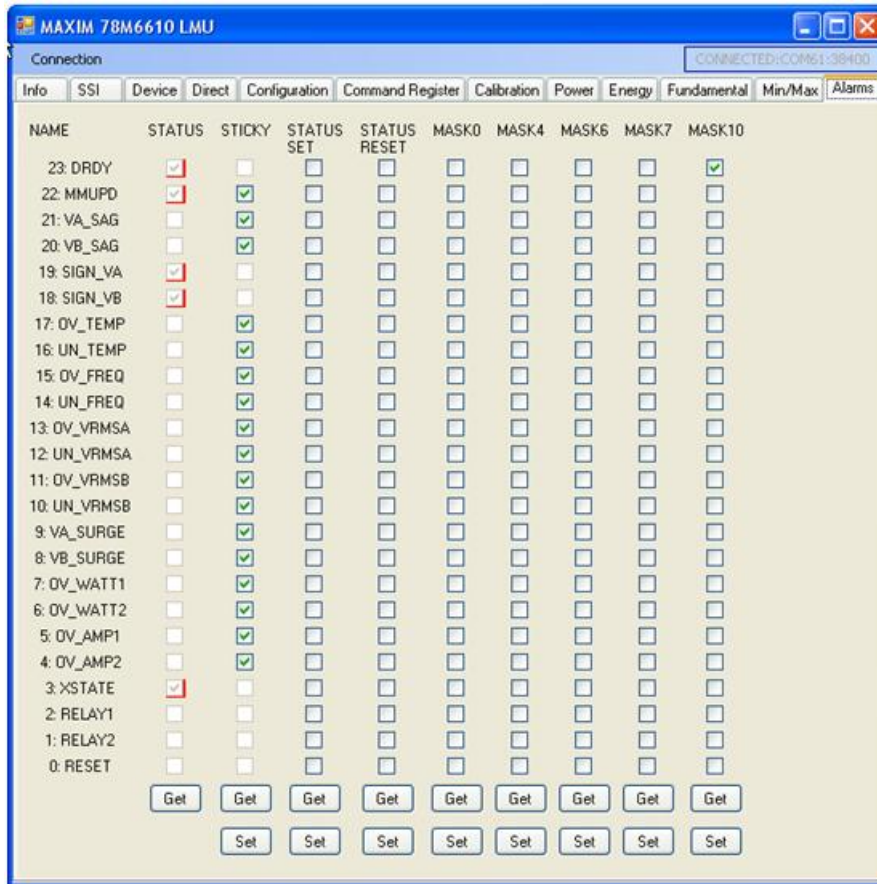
MAXIM 78M6610 LMU

Connection

CONNECTED:COM61:38400

Info | SSI | Device | Direct | Configuration | Command Register | Calibration | Power | Energy | Fundamental | Min/Max | Alarms

| NAME | STATUS | STICKY | STATUS SET | STATUS RESET | MASK0 | MASK4 | MASK6 | MASK7 | MASK10 |
|---|---|---|---|---|---|---|---|---|---|
| 23: DRDY | | | | | | | | | |
| 22: MMUPD | | | | | | | | | |
| 21: VA_SAG | | | | | | | | | |
| 20: VB_SAG | | | | | | | | | |
| 19: SIGN_VA | | | | | | | | | |
| 18: SIGN_VB | | | | | | | | | |
| 17: OV_TEMP | | | | | | | | | |
| 16: UN_TEMP | | | | | | | | | |
| 15: OV_FREQ | | | | | | | | | |
| 14: UN_FREQ | | | | | | | | | |
| 13: OV_VRMSA | | | | | | | | | |
| 12: UN_VRMSA | | | | | | | | | |
| 11: OV_VRMSB | | | | | | | | | |
| 10: UN_VRMSB | | | | | | | | | |
| 9: VA_SURGE | | | | | | | | | |
| 8: VB_SURGE | | | | | | | | | |
| 7: OV_WATT1 | | | | | | | | | |
| 6: OV_WATT2 | | | | | | | | | |
| 5: OV_AMP1 | | | | | | | | | |
| 4: OV_AMP2 | | | | | | | | | |
| 3: XSTATE | | | | | | | | | |
| 2: RELAY1 | | | | | | | | | |
| 1: RELAY2 | | | | | | | | | |
| 0: RESET | | | | | | | | | |
| | Get | Get | Get | Get | Get | Get | Get | Get | Get |
| | | Set | Set | Set | Set | Set | Set | Set | Set |